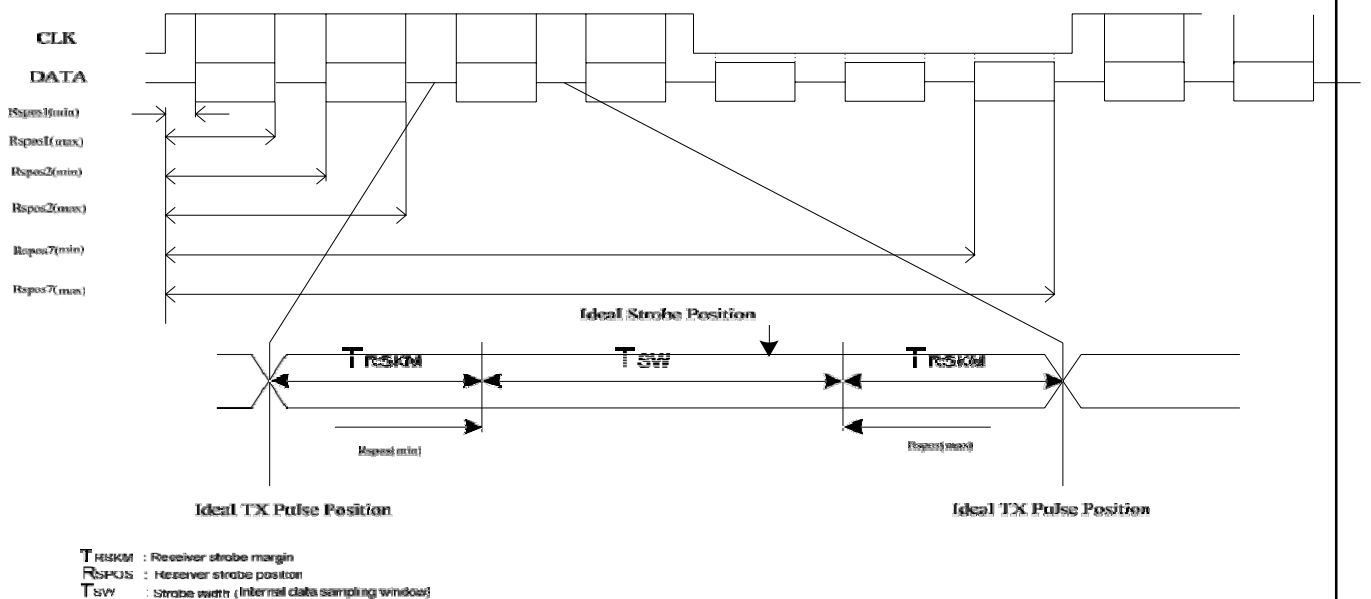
CLK

DATA

Rspos1(min)

Rspos1(max)

Rspos2(min)

Rspos2(max)

Rspos7(min)

Rspos7(max)

Ideal Strobe Position

TRSKM

TSW

TRSKM

Rspos(min)

Rspos(max)

Ideal TX Pulse Position

Ideal TX Pulse Position

TRSKM : Receiver strobe margin
RSPOS : Reserver strobe positon
TSW : Strobe width (internal data sampling window)